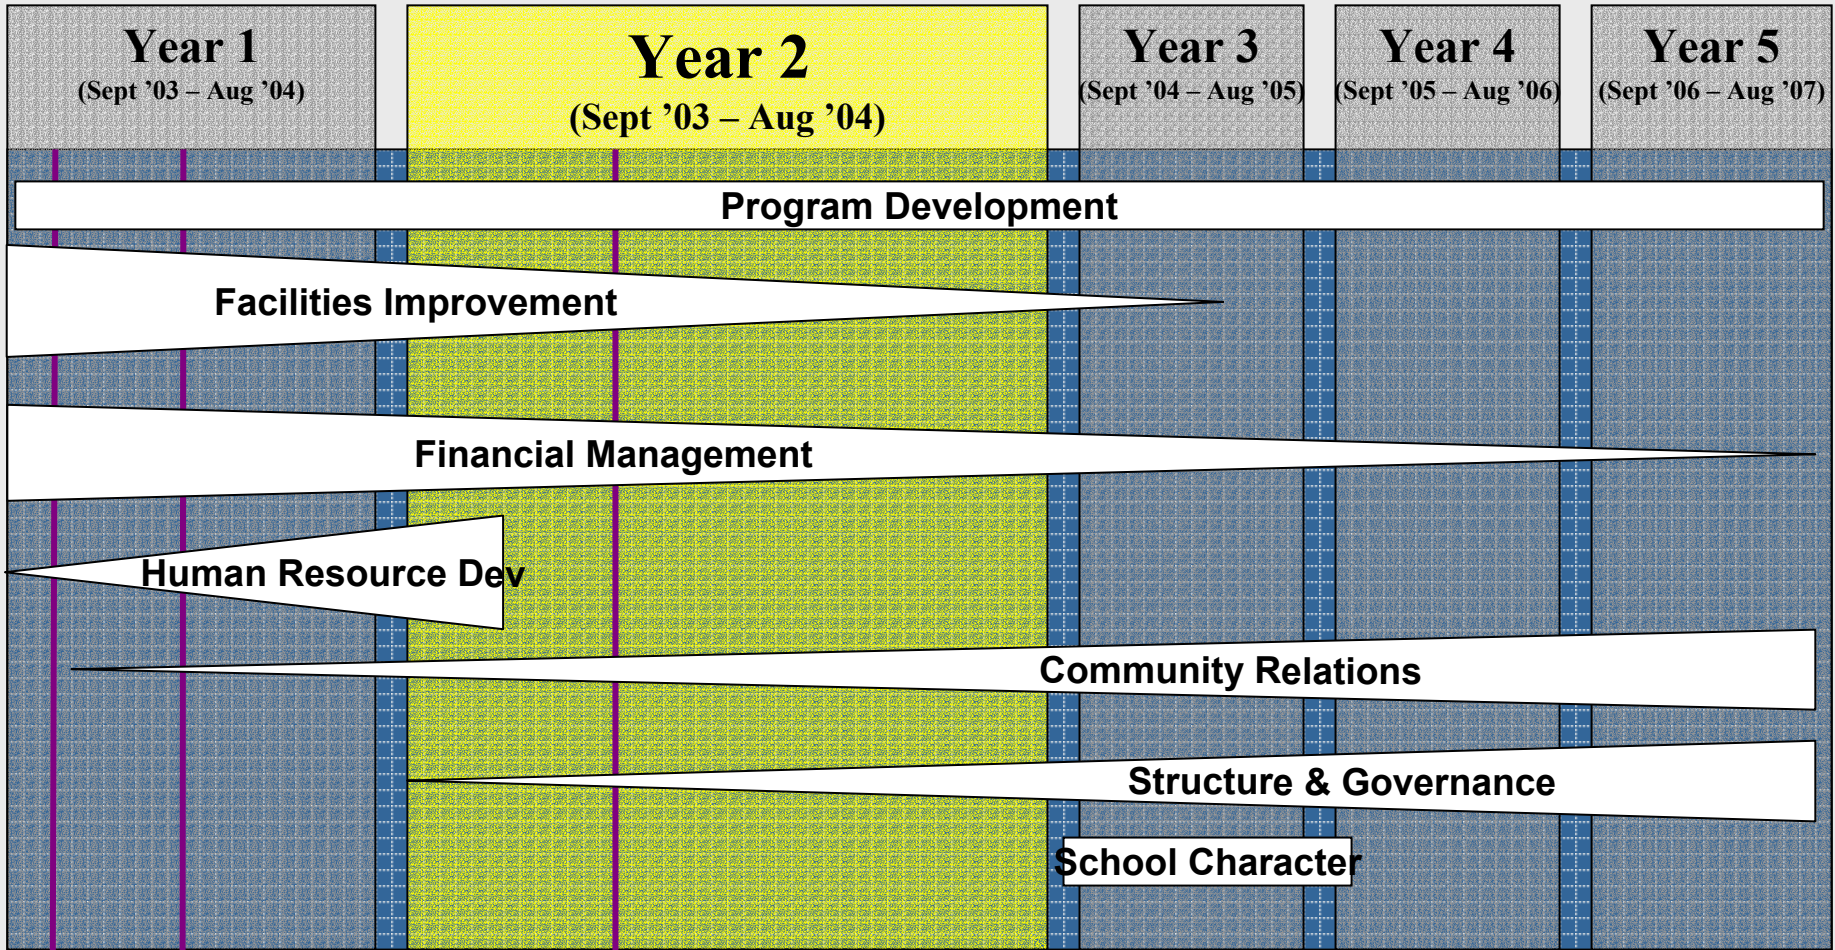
Year 1
(Sept ’03 – Aug ’04)

Year 2
(Sept ’03 – Aug ’04)

Year 3
(Sept ’04 – Aug ’05)

Year 4
(Sept ’05 – Aug ’06)

Year 5
(Sept ’06 – Aug ’07)

Program Development

Facilities Improvement

Financial Management

Human Resource Dev

Community Relations

Structure & Governance

School Character